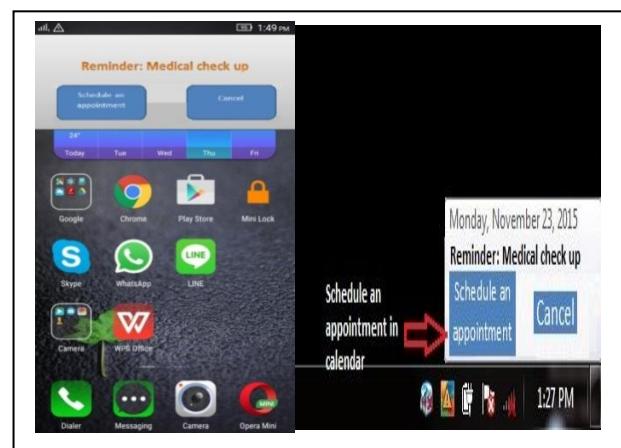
1:49 PM

Reminder: Medical check up

Schedule an appointment

Cancel

24°

Today Tue Wed Thu Fri

Google Chrome Play Store Mini Lock

Skype WhatsApp LINE

Camera WPS Office

Dialer Messaging Camera Opera Mini

Monday, November 23, 2015

Reminder: Medical check up

Schedule an appointment

Cancel

Schedule an appointment in calendar

1:27 PM